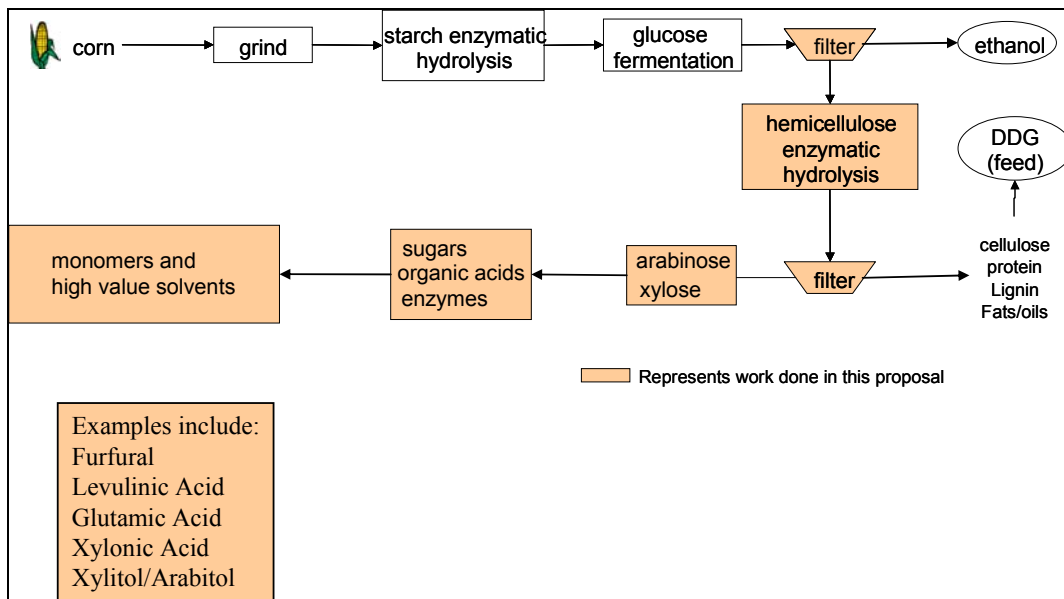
corn

grind

starch enzymatic hydrolysis

glucose fermentation

filter

ethanol

hemicellulose enzymatic hydrolysis

DDG (feed)

monomers and high value solvents

sugars organic acids enzymes

arabinose xylose

filter

cellulose protein Lignin Fats/oils

Represents work done in this proposal

Examples include:
Furfural
Levulinic Acid
Glutamic Acid
Xylonic Acid
Xylitol/Arabitol